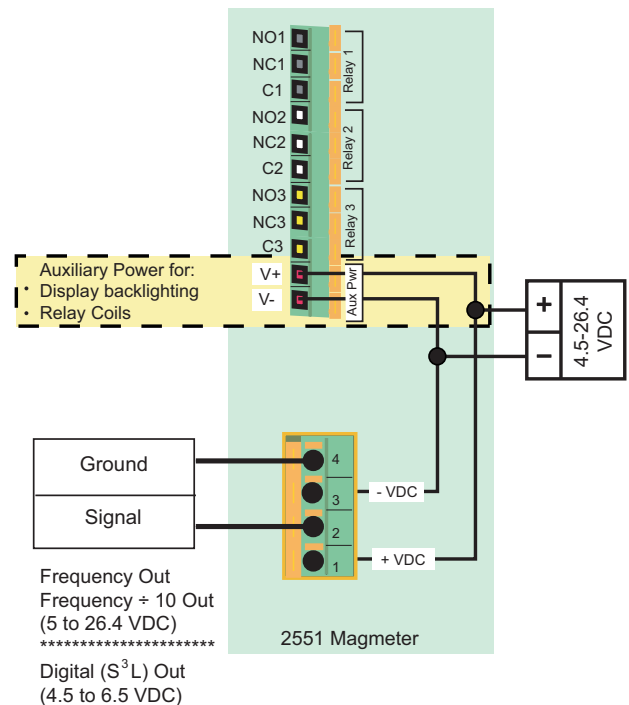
NO1
NC1
C1
Relay 1
NO2
NC2
C2
Relay 2
NO3
NC3
C3
Relay 3

Auxiliary Power for:
• Display backlighting
• Relay Coils

V+
V-
Aux Pwr

+
–
4.5-26.4 VDC

Ground
Signal

4
3
2
1
- VDC
+ VDC

Frequency Out
Frequency ÷ 10 Out
(5 to 26.4 VDC)
**********************
Digital (S$^3$L) Out
(4.5 to 6.5 VDC)

2551 Magmeter